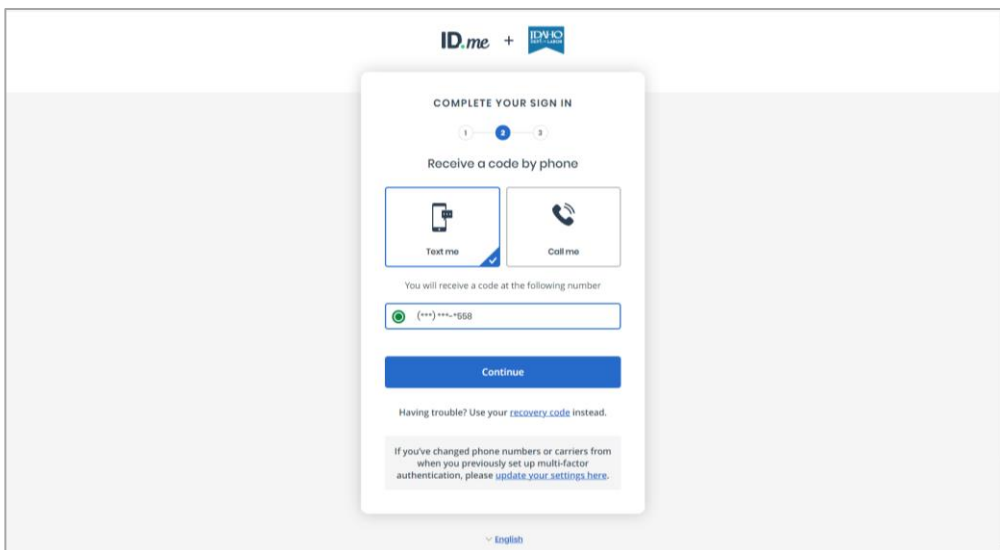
ID.me + IDAHO DEPT. of LABOR

COMPLETE YOUR SIGN IN

1 2 3

Receive a code by phone

Text me

Call me

You will receive a code at the following number

(***) ***-*558

Continue

Having trouble? Use your recovery code instead.

If you've changed phone numbers or carriers from when you previously set up multi-factor authentication, please update your settings here.

English